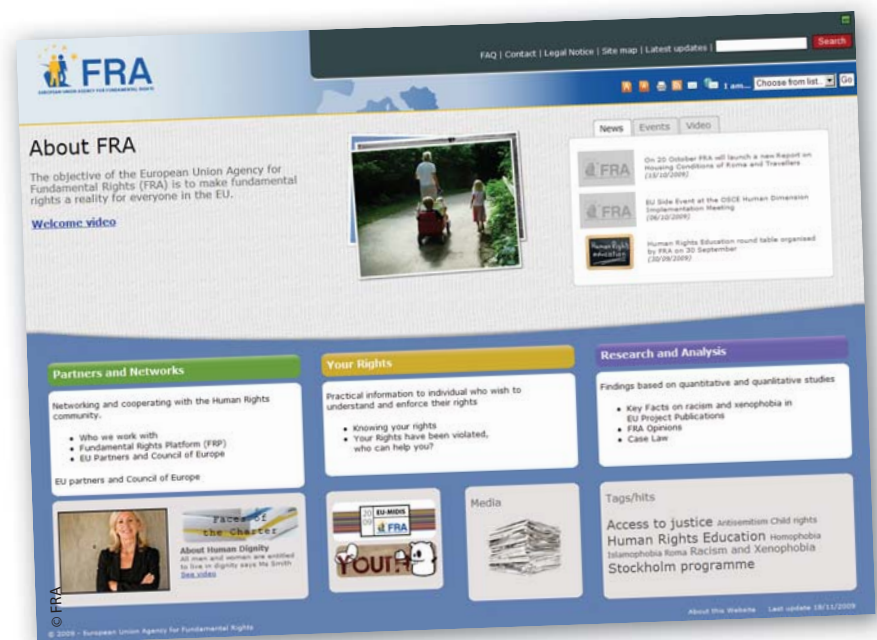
FRA
EUROPEAN UNION AGENCY FOR FUNDAMENTAL RIGHTS

FAQ | Contact | Legal Notice | Site map | Latest updates |
Search

I am... Choose from list... Go

About FRA

The objective of the European Union Agency for Fundamental Rights (FRA) is to make fundamental rights a reality for everyone in the EU.

Welcome video

News Events Video

On 20 October FRA will launch a new Report on Housing Conditions of Roma and Travellers (15/10/2009)

EU Side Event at the OSCE Human Dimension Implementation Meeting (06/10/2009)

Human Rights Education round table organised by FRA on 30 September (30/09/2009)

Partners and Networks

Networking and cooperating with the Human Rights community.

- Who we work with
- Fundamental Rights Platform (FRP)
- EU Partners and Council of Europe

EU partners and Council of Europe

Your Rights

Practical information to individual who wish to understand and enforce their rights

- Knowing your rights
- Your Rights have been violated, who can help you?

Research and Analysis

Findings based on quantitative and qualitative studies

- Key Facts on racism and xenophobia in EU Project Publications
- FRA Opinions
- Case Law

Faces of the Charter

About Human Dignity
All men and women are entitled to live in dignity says Ms Smith
See video

EU-MIDIS
FRA
YOUTH

Media

Tags/hits

Access to justice Antisemitism Child rights Human Rights Education Homophobia Islamophobia Roma Racism and Xenophobia Stockholm programme

© 2009 - European Union Agency for Fundamental Rights

About this Website Last update 18/11/2009

© FRA